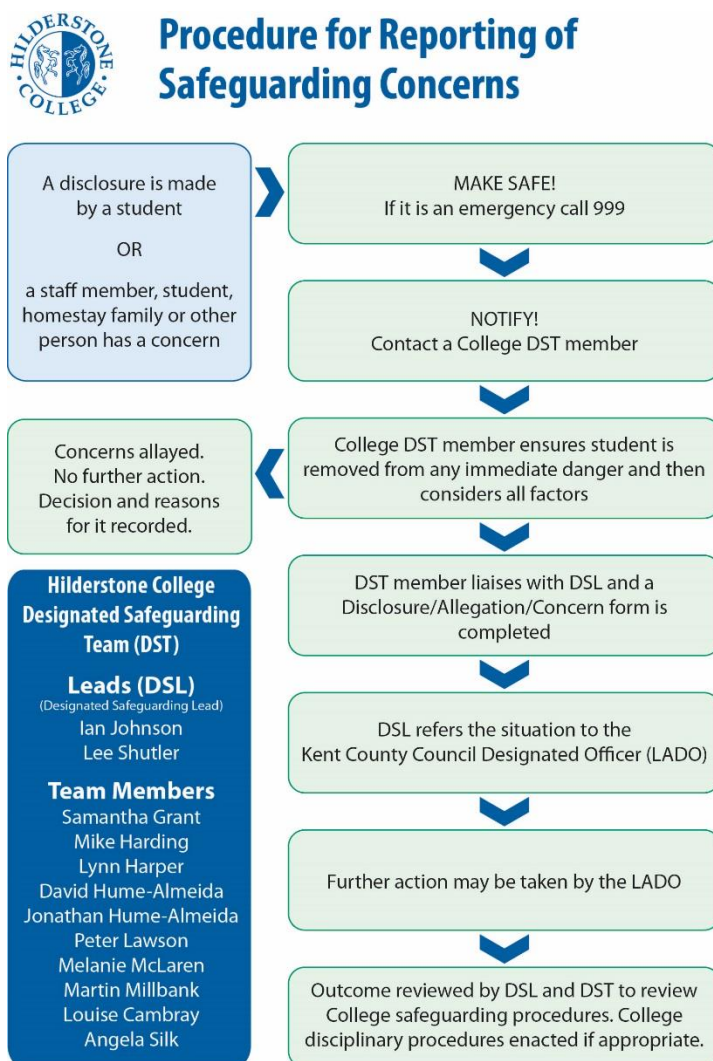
HILDERSTONE COLLEGE

Procedure for Reporting of Safeguarding Concerns

A disclosure is made by a student

OR

a staff member, student, homestay family or other person has a concern

MAKE SAFE!
If it is an emergency call 999

NOTIFY!
Contact a College DST member

College DST member ensures student is removed from any immediate danger and then considers all factors

Concerns allayed. No further action. Decision and reasons for it recorded.

DST member liaises with DSL and a Disclosure/Allegation/Concern form is completed

DSL refers the situation to the Kent County Council Designated Officer (LADO)

Further action may be taken by the LADO

Outcome reviewed by DSL and DST to review College safeguarding procedures. College disciplinary procedures enacted if appropriate.

Hilderstone College Designated Safeguarding Team (DST)

Leads (DSL)
(Designated Safeguarding Lead)
Ian Johnson
Lee Shutler

Team Members
Samantha Grant
Mike Harding
Lynn Harper
David Hume-Almeida
Jonathan Hume-Almeida
Peter Lawson
Melanie McLaren
Martin Millbank
Louise Cambray
Angela Silk